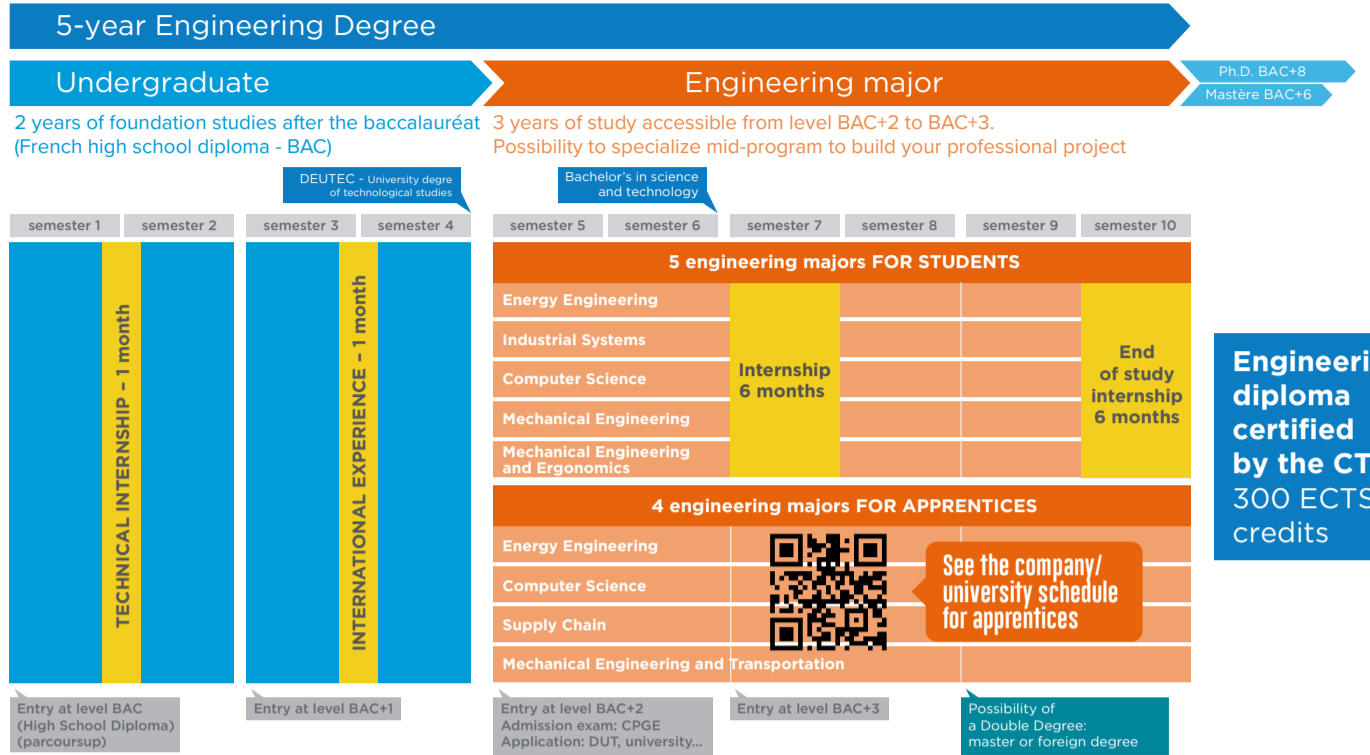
5-year Engineering Degree

Undergraduate

Engineering major

Ph.D. BAC+8

Mastère BAC+6

2 years of foundation studies after the baccalauréat (French high school diploma - BAC)

3 years of study accessible from level BAC+2 to BAC+3. Possibility to specialize mid-program to build your professional project

DEUTEC - University degree of technological studies

Bachelor's in science and technology

| semester 1 | semester 2 | semester 3 | semester 4 | semester 5 | semester 6 | semester 7 | semester 8 | semester 9 | semester 10 |
|---|---|---|---|---|---|---|---|---|---|

TECHNICAL INTERNSHIP - 1 month

INTERNATIONAL EXPERIENCE - 1 month

5 engineering majors FOR STUDENTS

Energy Engineering

Industrial Systems

Computer Science

Mechanical Engineering

Mechanical Engineering and Ergonomics

Internship 6 months

End of study internship 6 months

4 engineering majors FOR APPRENTICES

Energy Engineering

Computer Science

Supply Chain

Mechanical Engineering and Transportation

See the company/ university schedule for apprentices

Engineeri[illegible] diploma certified by the CT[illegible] 300 ECTS credits

Entry at level BAC (High School Diploma) (parcoursup)

Entry at level BAC+1

Entry at level BAC+2 Admission exam: CPGE Application: DUT, university...

Entry at level BAC+3

Possibility of a Double Degree: master or foreign degree